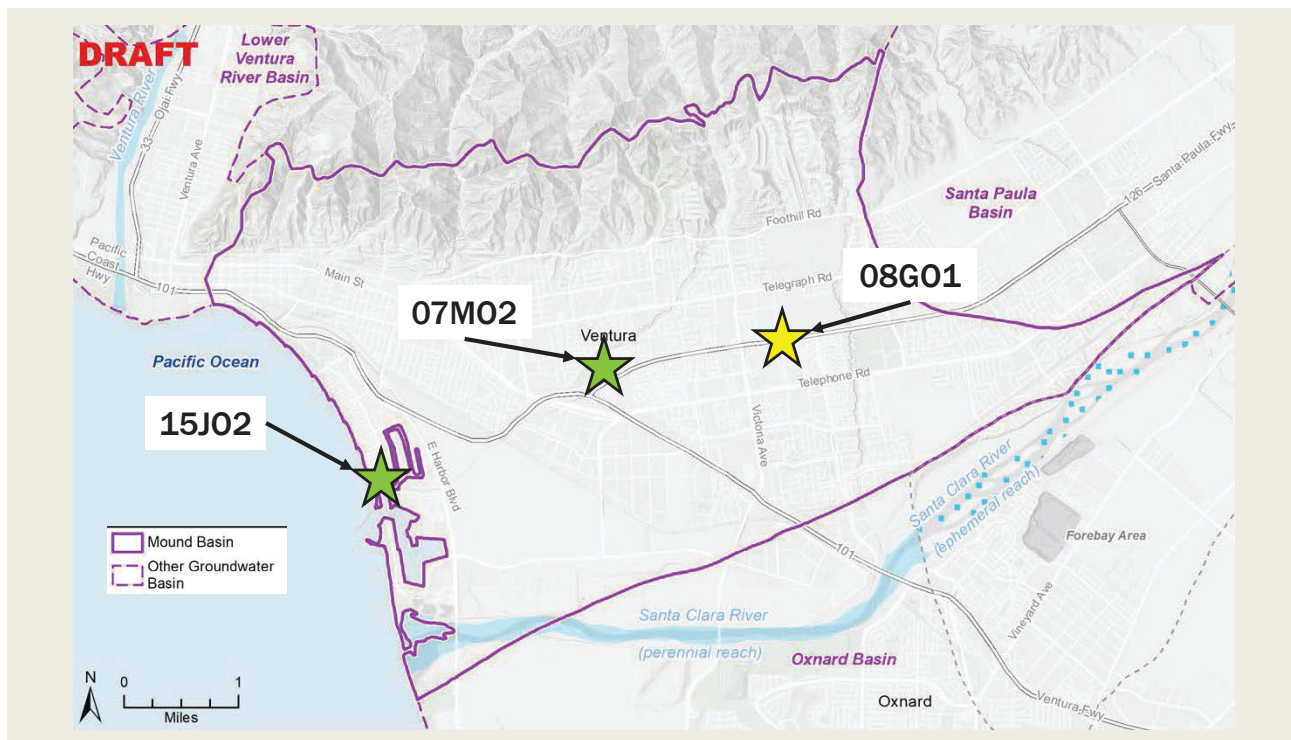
DRAFT

Lower Ventura River Basin

Ventura River

33 Ojai Fwy

Ventura Ave

Pacific Coast Hwy

101

Main St

Foothill Rd

Telegraph Rd

Santa Paula Basin

126 Santa Paula Fwy

08G01

07M02

Ventura

Telephone Rd

Pacific Ocean

15J02

E Harbor Blvd

Victoria Ave

Santa Clara River (ephemeral reach)

Forebay Area

101

Mound Basin

Other Groundwater Basin

Santa Clara River

(perennial reach)

Vineyard Ave

Oxnard Basin

Oxnard

Ventura Fwy

N

0 1

Miles